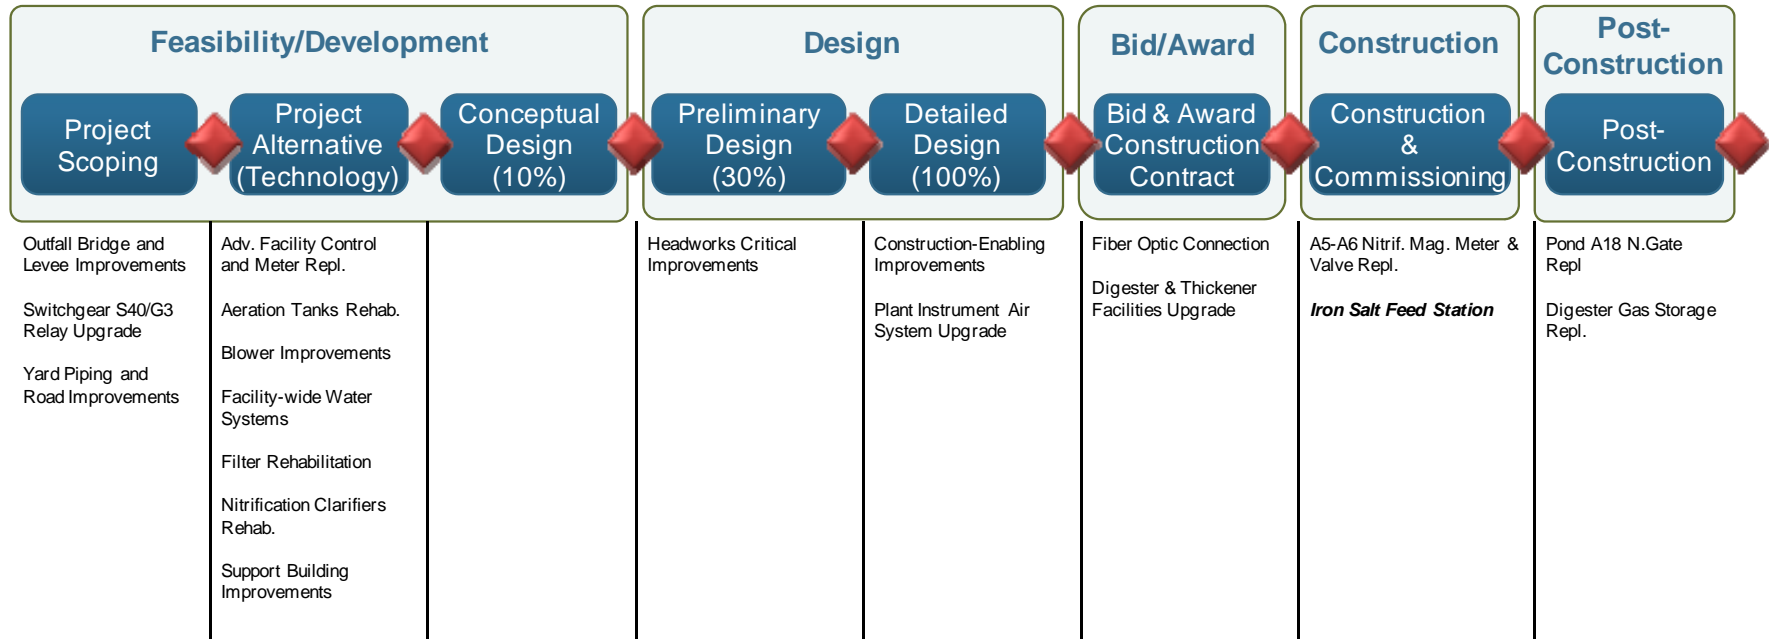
Feasibility/Development

Project Scoping

Project Alternative (Technology)

Conceptual Design (10%)

Design

Preliminary Design (30%)

Detailed Design (100%)

Bid/Award

Bid & Award Construction Contract

Construction

Construction & Commissioning

Post-Construction

Post-Construction

Outfall Bridge and Levee Improvements

Switchgear S40/G3 Relay Upgrade

Yard Piping and Road Improvements

Adv. Facility Control and Meter Repl.

Aeration Tanks Rehab.

Blower Improvements

Facility-wide Water Systems

Filter Rehabilitation

Nitrification Clarifiers Rehab.

Support Building Improvements

Headworks Critical Improvements

Construction-Enabling Improvements

Plant Instrument Air System Upgrade

Fiber Optic Connection

Digester & Thickener Facilities Upgrade

A5-A6 Nitrif. Mag. Meter & Valve Repl.

***Iron Salt Feed Station***

Pond A18 N.Gate Repl

Digester Gas Storage Repl.